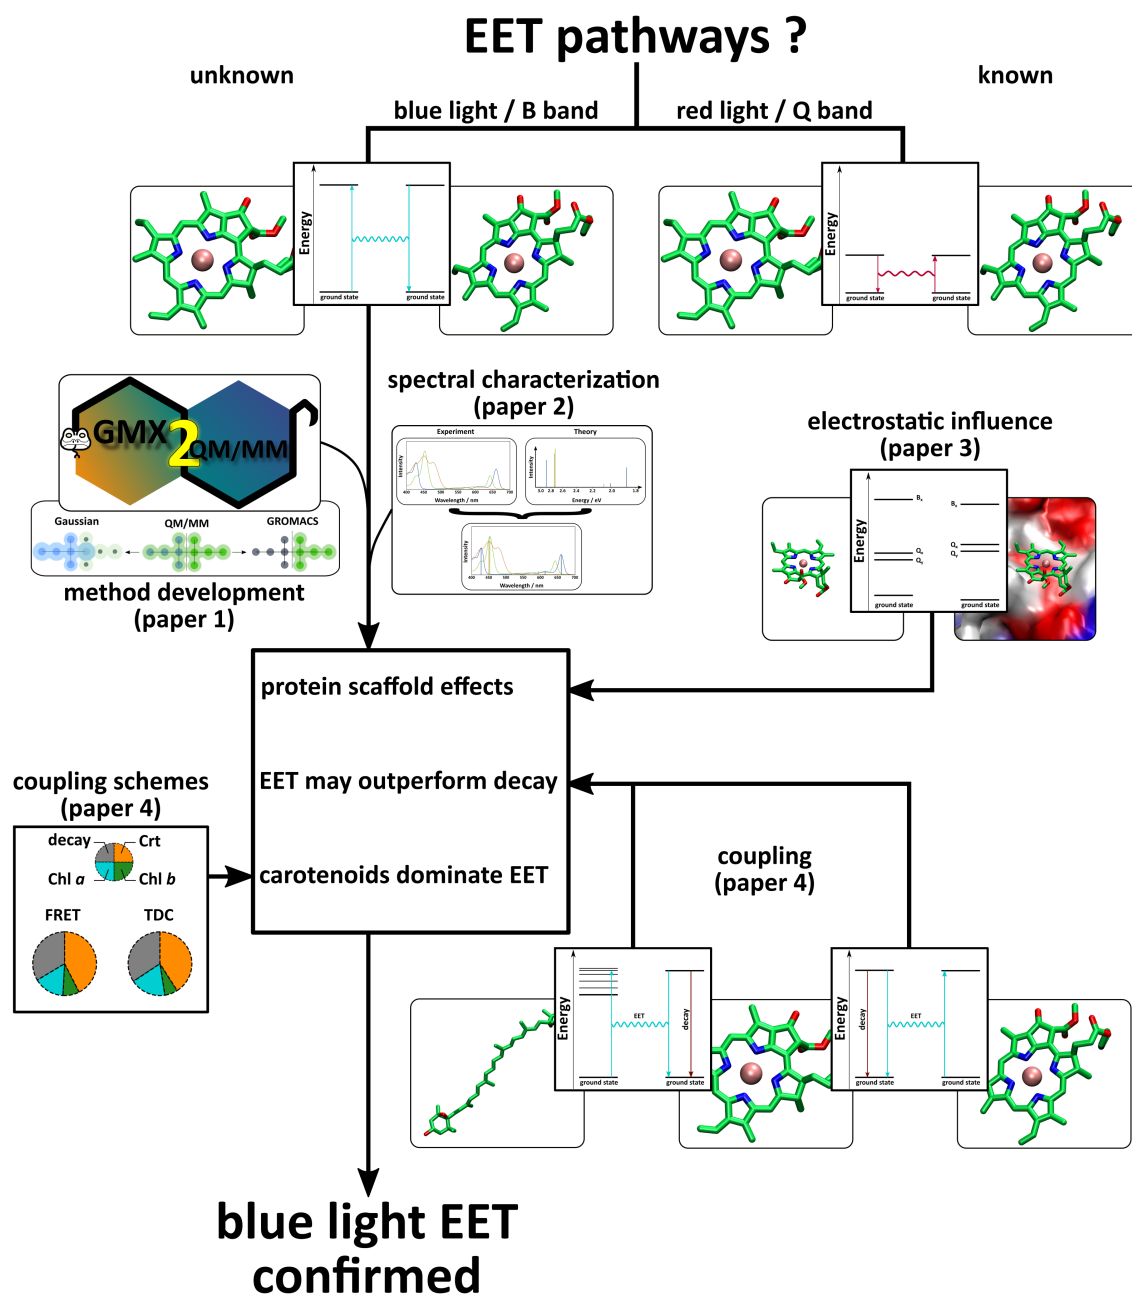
EET pathways ?

unknown

known

blue light / B band

red light / Q band

Energy

ground state

ground state

Energy

ground state

ground state

GMX 2 QM/MM

Gaussian

QM/MM

GROMACS

method development
(paper 1)

spectral characterization
(paper 2)

Experiment

Theory

Intensity

Wavelength / nm

Intensity

Energy / eV

Intensity

Wavelength / nm

electrostatic influence
(paper 3)

Energy

$B_x$

$B_x$

$Q_x$

$Q_y$

$Q_x$

$Q_y$

ground state

ground state

protein scaffold effects

EET may outperform decay

carotenoids dominate EET

coupling schemes
(paper 4)

decay

Crt

Chl *a*

Chl *b*

FRET

TDC

coupling
(paper 4)

Energy

EET

decay

ground state

ground state

Energy

decay

EET

ground state

ground state

blue light EET
confirmed